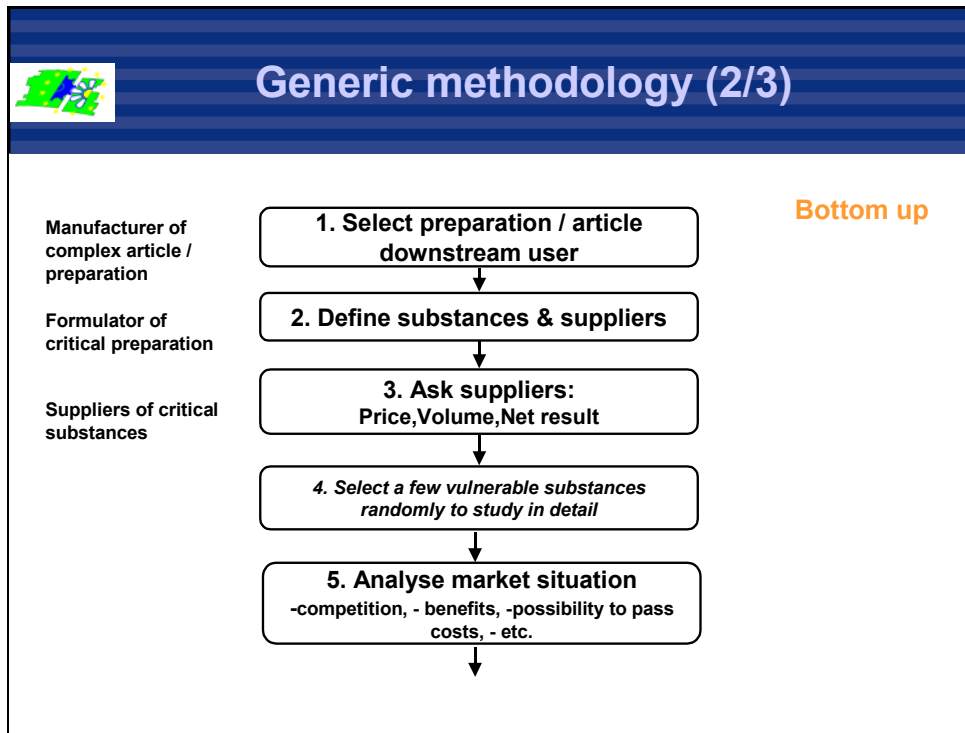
Generic methodology (2/3)

Bottom up

Manufacturer of complex article / preparation

1. Select preparation / article downstream user

Formulator of critical preparation

2. Define substances & suppliers

Suppliers of critical substances

3. Ask suppliers:
Price,Volume,Net result

*4. Select a few vulnerable substances randomly to study in detail*

5. Analyse market situation
-competition, - benefits, -possibility to pass costs, - etc.